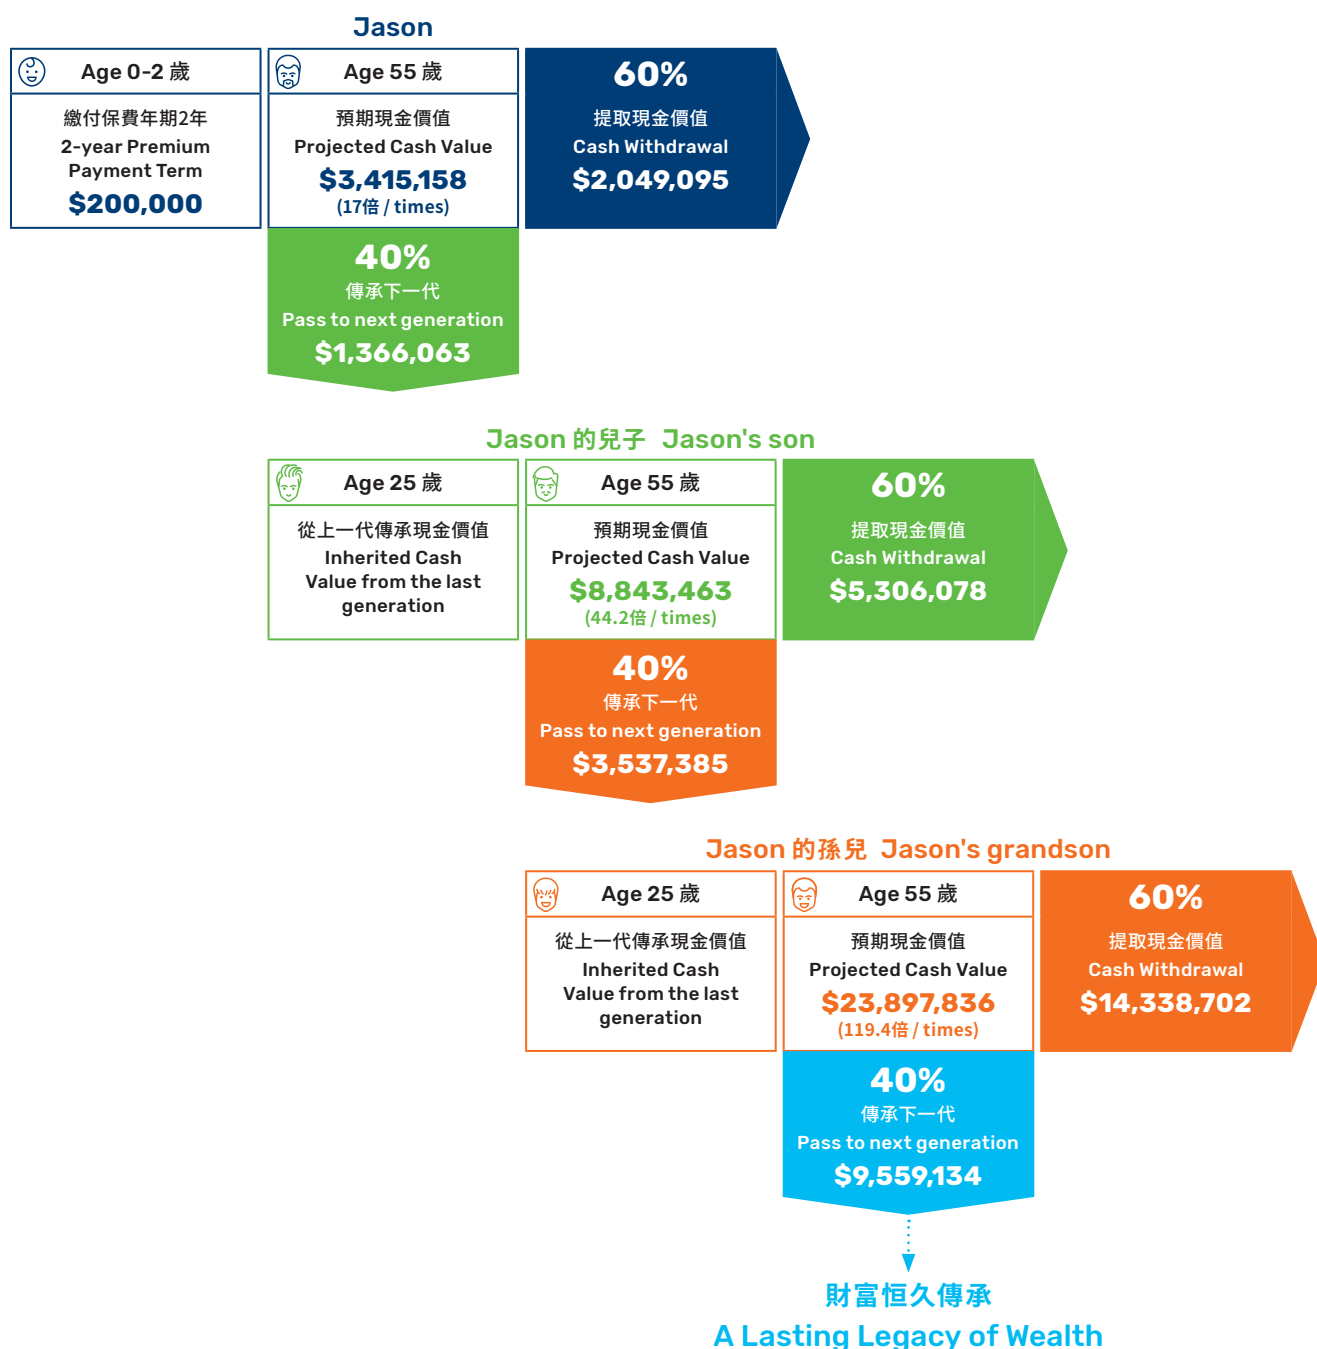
Jason

Age 0-2 歲

繳付保費年期2年
2-year Premium Payment Term
$200,000

Age 55 歲

預期現金價值
Projected Cash Value
$3,415,158
(17倍 / times)

60%
提取現金價值
Cash Withdrawal
$2,049,095

40%
傳承下一代
Pass to next generation
$1,366,063

Jason 的兒子 Jason's son

Age 25 歲

從上一代傳承現金價值
Inherited Cash Value from the last generation

Age 55 歲

預期現金價值
Projected Cash Value
$8,843,463
(44.2倍 / times)

60%
提取現金價值
Cash Withdrawal
$5,306,078

40%
傳承下一代
Pass to next generation
$3,537,385

Jason 的孫兒 Jason's grandson

Age 25 歲

從上一代傳承現金價值
Inherited Cash Value from the last generation

Age 55 歲

預期現金價值
Projected Cash Value
$23,897,836
(119.4倍 / times)

60%
提取現金價值
Cash Withdrawal
$14,338,702

40%
傳承下一代
Pass to next generation
$9,559,134

財富恒久傳承
A Lasting Legacy of Wealth